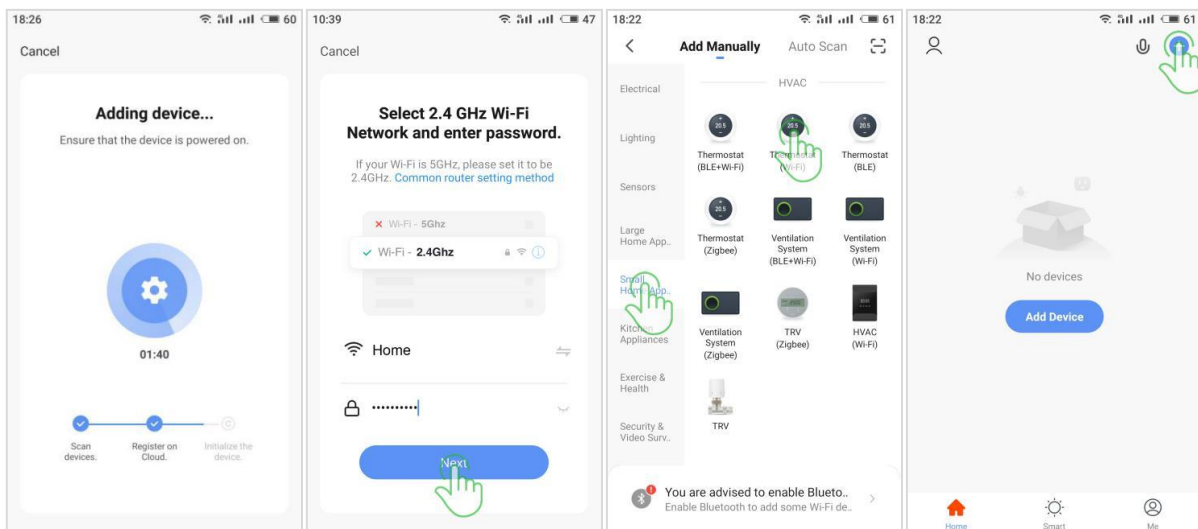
18:26 60

Cancel

Adding device...

Ensure that the device is powered on.

01:40

Scan devices.

Register on Cloud.

Initialize the device.

10:39 47

Cancel

Select 2.4 GHz Wi-Fi Network and enter password.

If your Wi-Fi is 5GHz, please set it to be 2.4GHz. Common router setting method

Wi-Fi - 5Ghz

Wi-Fi - 2.4Ghz

Home

••••••••••

Next

18:22 61

Add Manually Auto Scan

Electrical

Lighting

Sensors

Large Home App..

Small Home App..

Kitchen Appliances

Exercise & Health

Security & Video Surv..

HVAC

20.5 Thermostat (BLE+Wi-Fi)

20.5 Thermostat (Wi-Fi)

20.5 Thermostat (BLE)

20.5 Thermostat (Zigbee)

Ventilation System (BLE+Wi-Fi)

Ventilation System (Wi-Fi)

Ventilation System (Zigbee)

TRV (Zigbee)

HVAC (Wi-Fi)

TRV

You are advised to enable Blueto..

Enable Bluetooth to add some Wi-Fi de..

18:22 61

No devices

Add Device

Home

Smart

Me